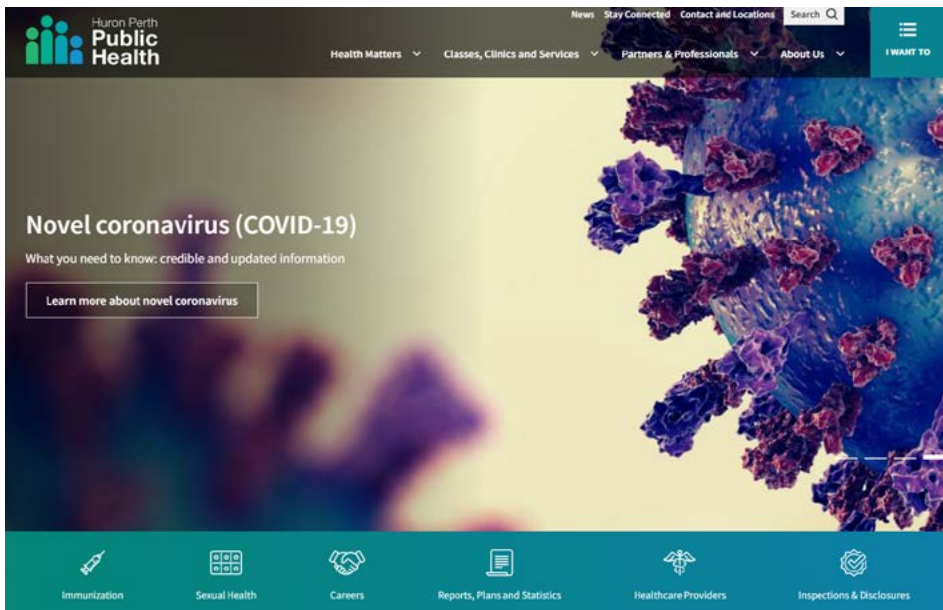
Huron Perth Public Health

News Stay Connected Contact and Locations Search

Health Matters Classes, Clinics and Services Partners & Professionals About Us

I WANT TO

Novel coronavirus (COVID-19)

What you need to know: credible and updated information

Learn more about novel coronavirus

Immunization Sexual Health Careers Reports, Plans and Statistics Healthcare Providers Inspections & Disclosures